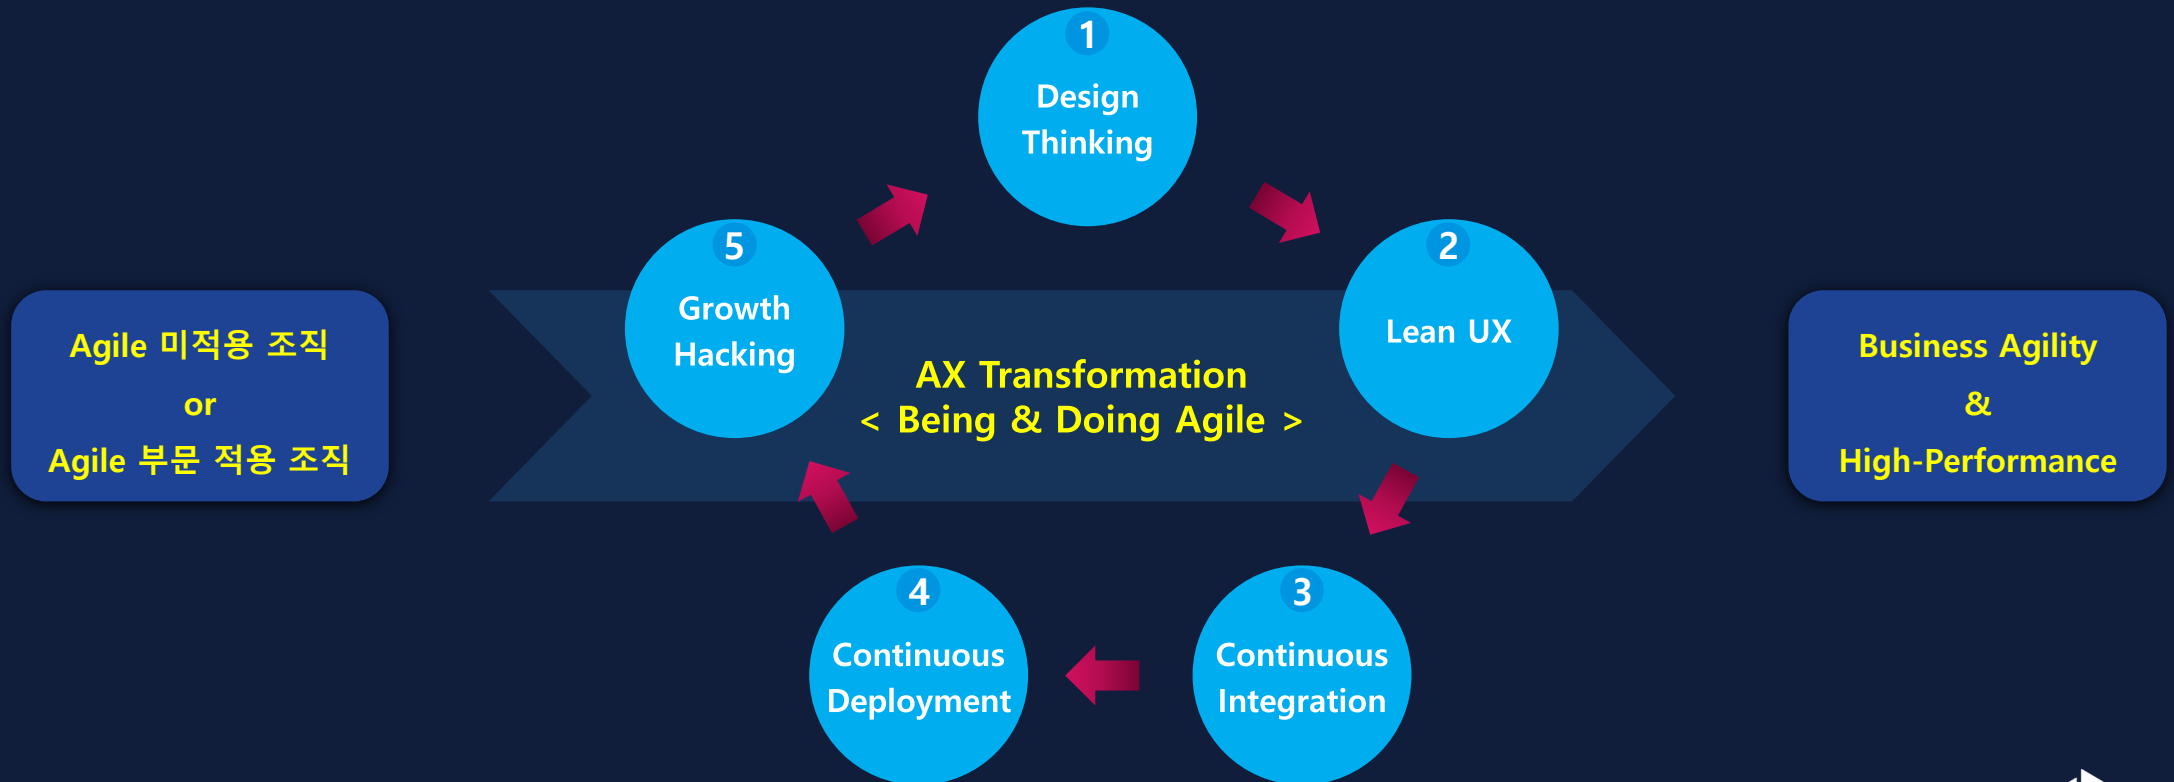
Agile 미적용 조직
or
Agile 부문 적용 조직

1
Design Thinking

2
Lean UX

3
Continuous Integration

4
Continuous Deployment

5
Growth Hacking

AX Transformation
< Being & Doing Agile >

Business Agility
&
High-Performance